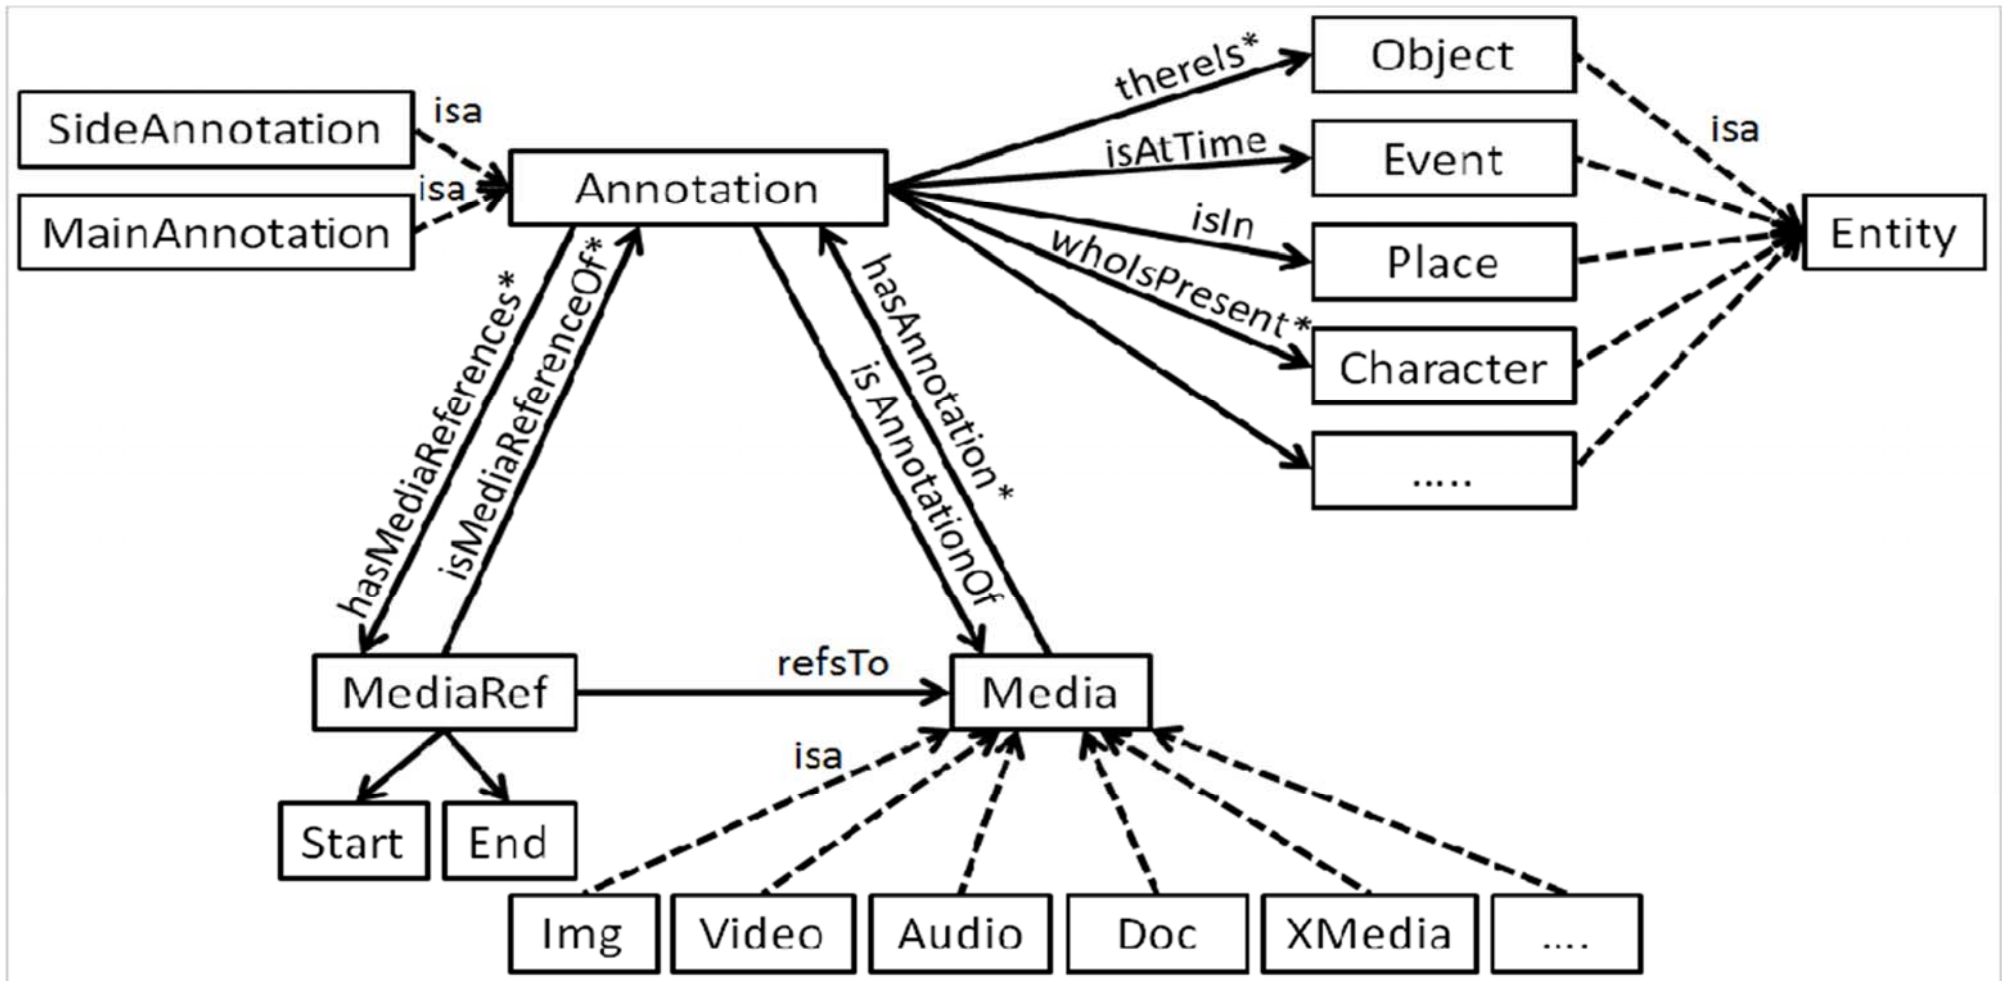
SideAnnotation
isa
MainAnnotation
isa
Annotation
thereIs*
isAtTime
isIn
whoIsPresent*
Object
Event
Place
Character
.....
isa
Entity
hasMediaReferences*
isMediaReferenceOf*
hasAnnotation*
is AnnotationOf
MediaRef
refsTo
Media
Start
End
isa
Img
Video
Audio
Doc
XMedia
....